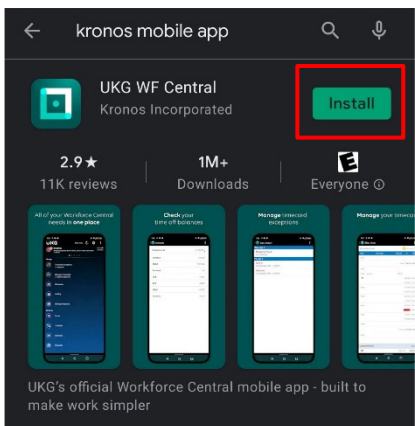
kronos mobile app

UKG WF Central
Kronos Incorporated

Install

2.9★
11K reviews

1M+
Downloads

E
Everyone ⓘ

All of your Workforce Central needs in one place

Check your time off balances

Manage timecard exceptions

Manage your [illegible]

UKG's official Workforce Central mobile app - built to make work simpler